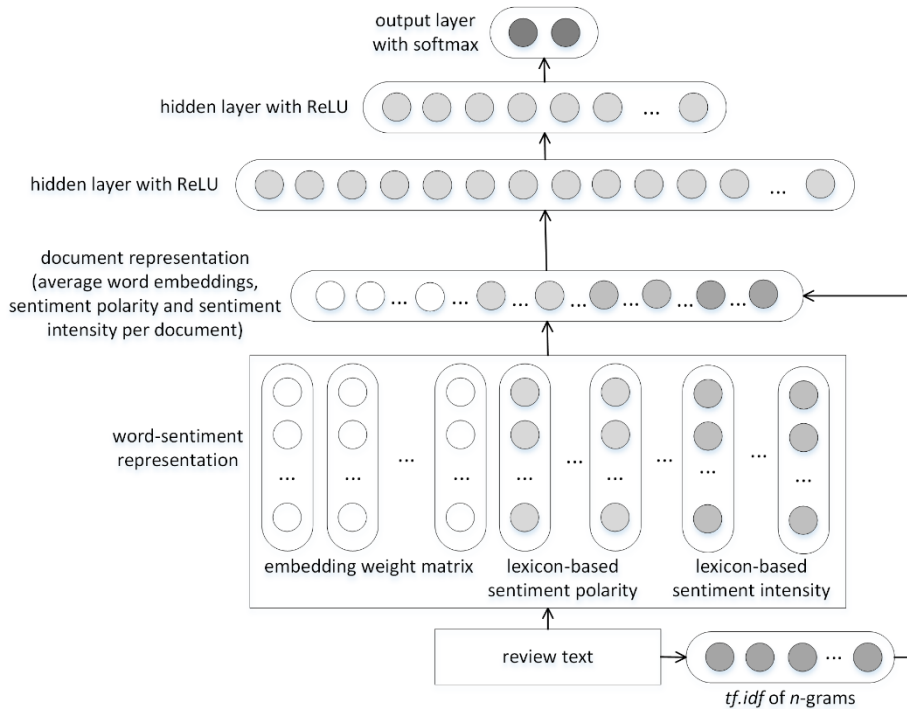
output layer with softmax

hidden layer with ReLU

...

hidden layer with ReLU

...

document representation (average word embeddings, sentiment polarity and sentiment intensity per document)

... ... ... ... ... ...

word-sentiment representation

... ... ... ... ... ... ... ... ... ...

embedding weight matrix

lexicon-based sentiment polarity

lexicon-based sentiment intensity

review text

...

tf.idf of n-grams